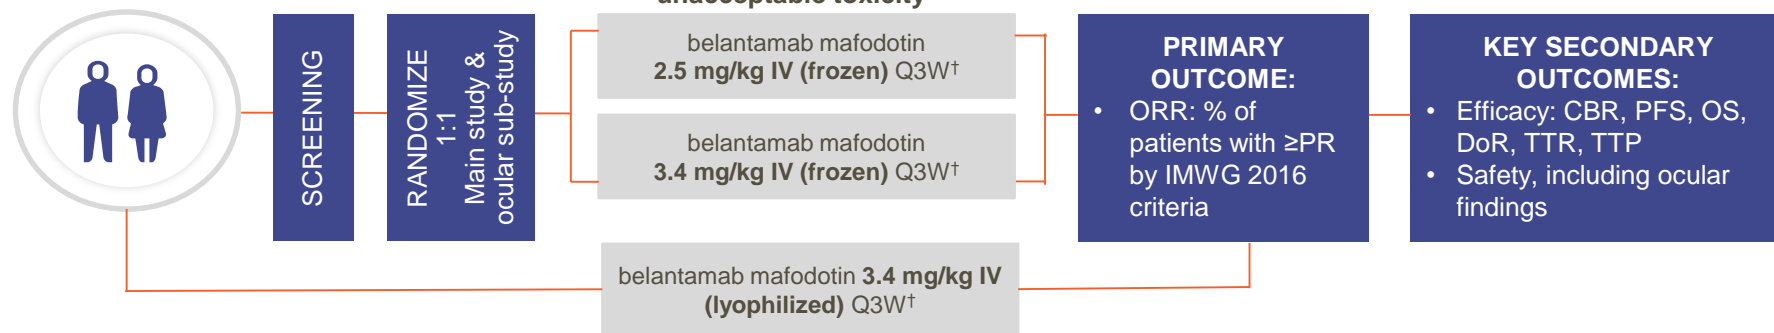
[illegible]

SCREENING

RANDOMIZE 1:1 Main study & ocular sub-study

belantamab mafodotin **2.5 mg/kg IV (frozen)** Q3W†

belantamab mafodotin **3.4 mg/kg IV (frozen)** Q3W†

PRIMARY OUTCOME:
• ORR: % of patients with ≥PR by IMWG 2016 criteria

KEY SECONDARY OUTCOMES:
• Efficacy: CBR, PFS, OS, DoR, TTR, TTP
• Safety, including ocular findings

belantamab mafodotin **3.4 mg/kg IV (lyophilized)** Q3W†